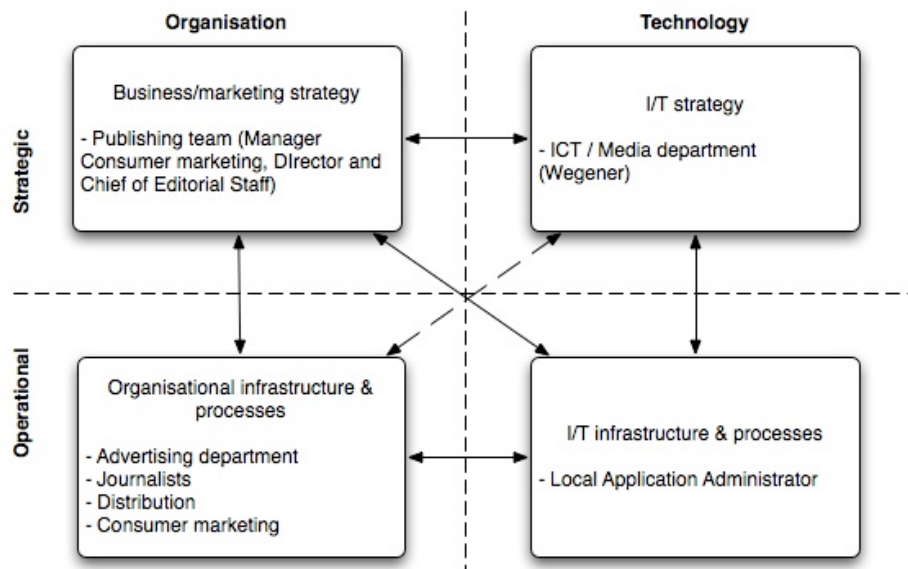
Organisation

Technology

Strategic

Business/marketing strategy

- Publishing team (Manager Consumer marketing, DIrector and Chief of Editorial Staff)

I/T strategy

- ICT / Media department (Wegener)

Operational

Organisational infrastructure & processes

- Advertising department
- Journalists
- Distribution
- Consumer marketing

I/T infrastructure & processes

- Local Application Administrator